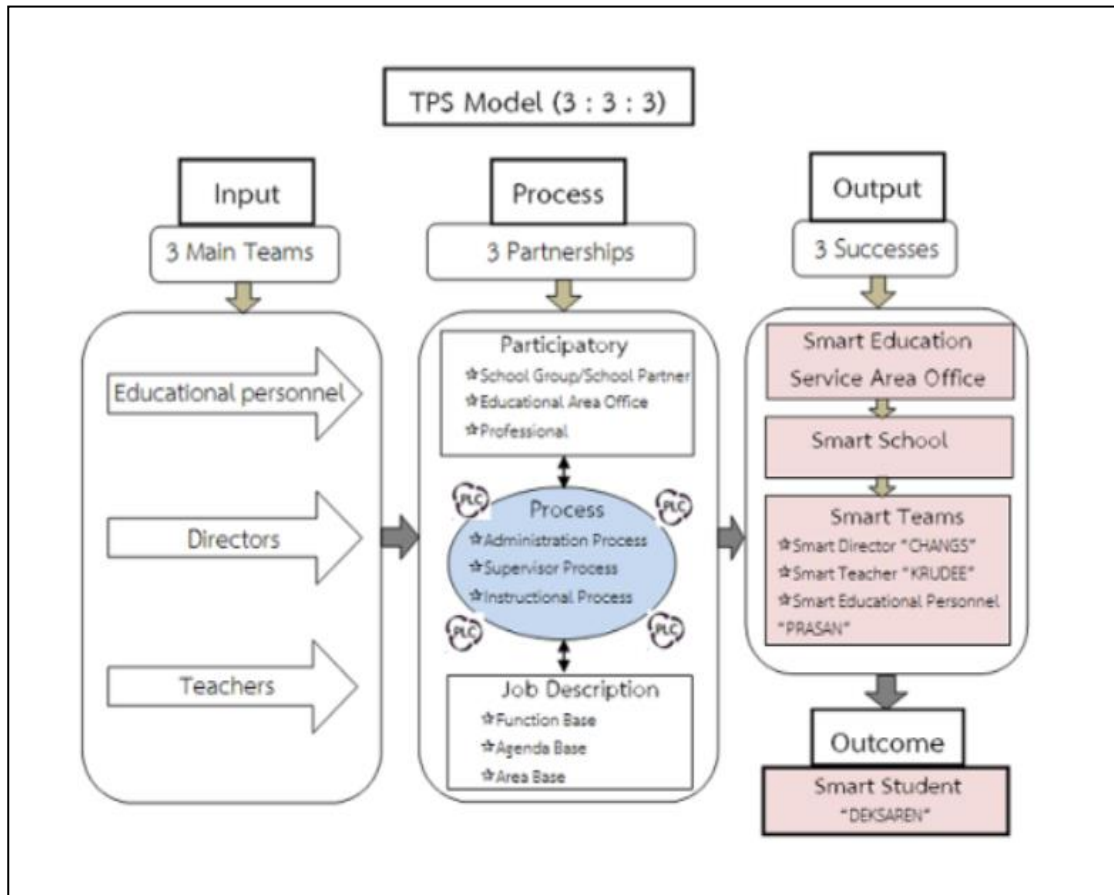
TPS Model (3 : 3 : 3)

Input

3 Main Teams

Educational personnel

Directors

Teachers

Process

3 Partnerships

Participatory
☆School Group/School Partner
☆Educational Area Office
☆Professional

PLC

PLC

Process
☆Administration Process
☆Supervisor Process
☆Instructional Process

PLC

PLC

Job Description
☆Function Base
☆Agenda Base
☆Area Base

Output

3 Successes

Smart Education Service Area Office

Smart School

Smart Teams
☆Smart Director "CHANGS"
☆Smart Teacher "KRUDEE"
☆Smart Educational Personnel "PRASAN"

Outcome

Smart Student
"DEKSAREN"